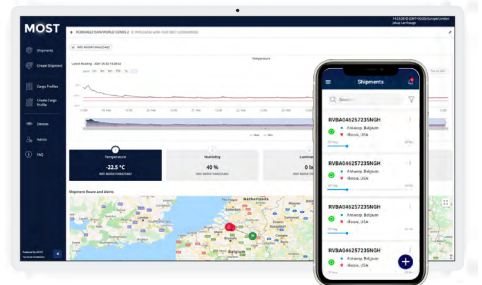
MOST

Shipments

Create Shipment

Cargo Profiles

Create Cargo Profile

Devices

Admin

FAQ

Temperature

-22,5 °C

Humidity

40 %

Shipment Route and Alerts

Netherlands

Shipments

Search

RVBA046257235NGH

Antwerp, Belgium

Illinois, USA

RVBA046257235NGH

Antwerp, Belgium

Illinois, USA

RVBA046257235NGH

Antwerp, Belgium

Illinois, USA

RVBA046257235NGH

Antwerp, Belgium

Illinois, USA